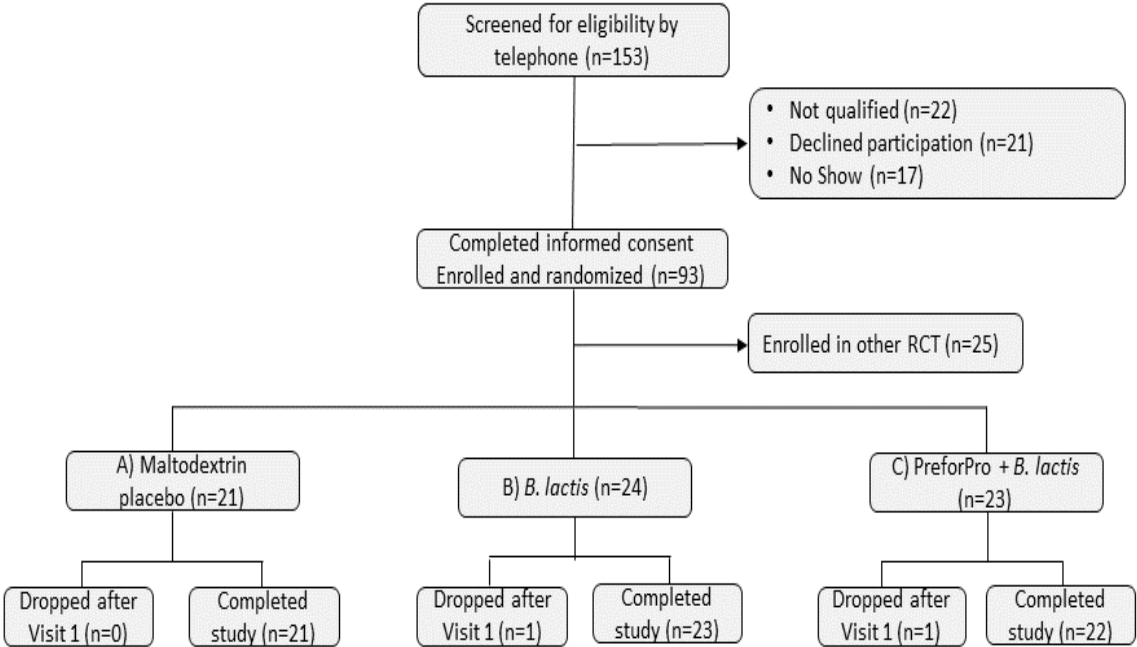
Screened for eligibility by telephone (n=153)

- Not qualified (n=22)
- Declined participation (n=21)
- No Show (n=17)

Completed informed consent Enrolled and randomized (n=93)

Enrolled in other RCT (n=25)

A) Maltodextrin placebo (n=21)

B) B. lactis (n=24)

C) PreforPro + B. lactis (n=23)

Dropped after Visit 1 (n=0)

Completed study (n=21)

Dropped after Visit 1 (n=1)

Completed study (n=23)

Dropped after Visit 1 (n=1)

Completed study (n=22)